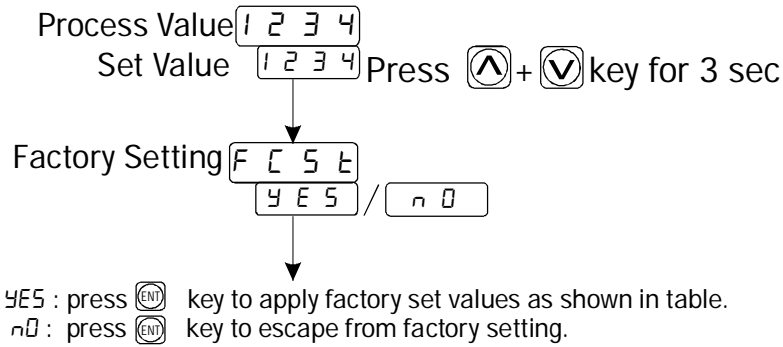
Process Value 1234
Set Value 1234 Press ⋀ + ⋁ key for 3 sec

Factory Setting FCSt
YES / nO

YES : press ENT key to apply factory set values as shown in table.
nO : press ENT key to escape from factory setting.